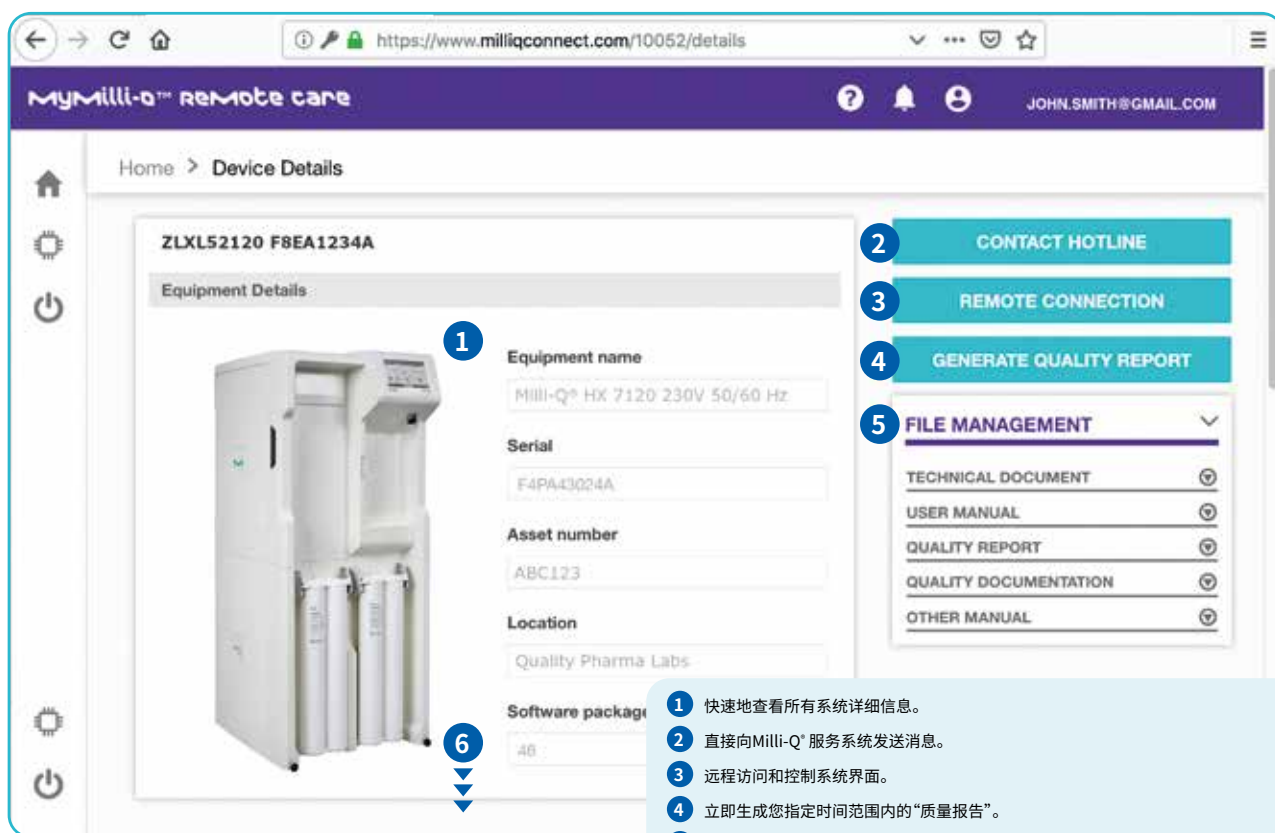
https://www.milliqconnect.com/10052/details

MyMilli-Q™ Remote Care

JOHN.SMITH@GMAIL.COM

Home > Device Details

ZLXL52120 F8EA1234A

Equipment Details

1

Equipment name

Milli-Q® HX 7120 230V 50/60 Hz

Serial

F4PA43024A

Asset number

ABC123

Location

Quality Pharma Labs

Software package

46

6

2 CONTACT HOTLINE

3 REMOTE CONNECTION

4 GENERATE QUALITY REPORT

5 FILE MANAGEMENT

TECHNICAL DOCUMENT

USER MANUAL

QUALITY REPORT

QUALITY DOCUMENTATION

OTHER MANUAL

1 快速地查看所有系统详细信息。

2 直接向Milli-Q® 服务系统发送消息。

3 远程访问和控制系统界面。

4 立即生成您指定时间范围内的“质量报告”。